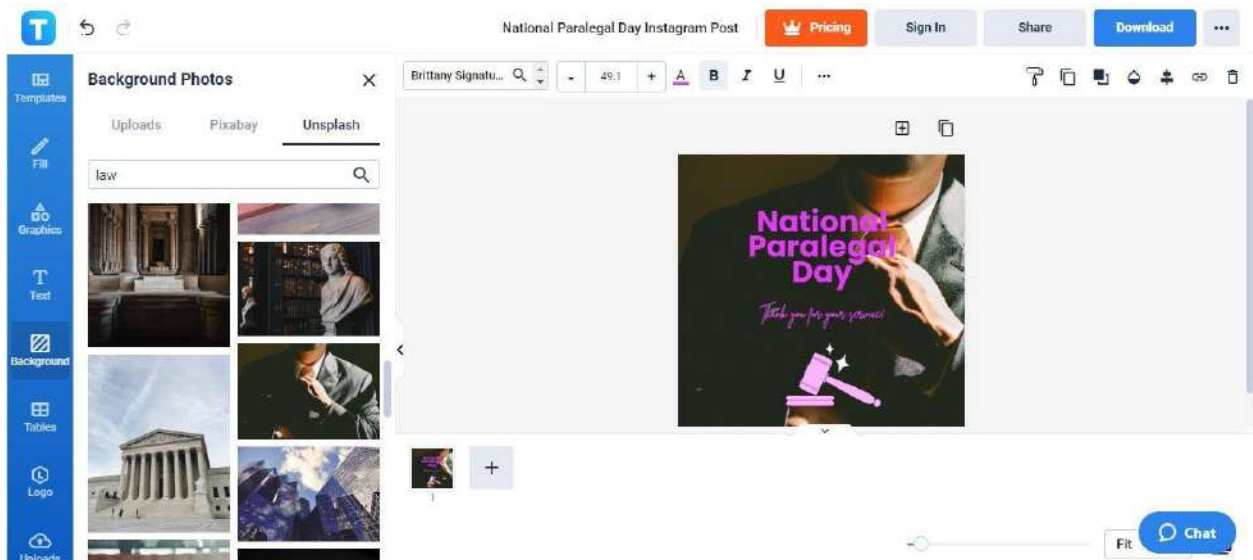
T

National Paralegal Day Instagram Post

Pricing

Sign In

Share

Download

...

Templates

Fill

Graphics

Text

Background

Tables

Logo

Uploads

Background Photos

Uploads

Pixabay

Unsplash

law

Brittany Signatu...

-

49.1

+

A

B

I

U

...

National Paralegal Day

Thank you for your service!

1

+

Fit

Chat